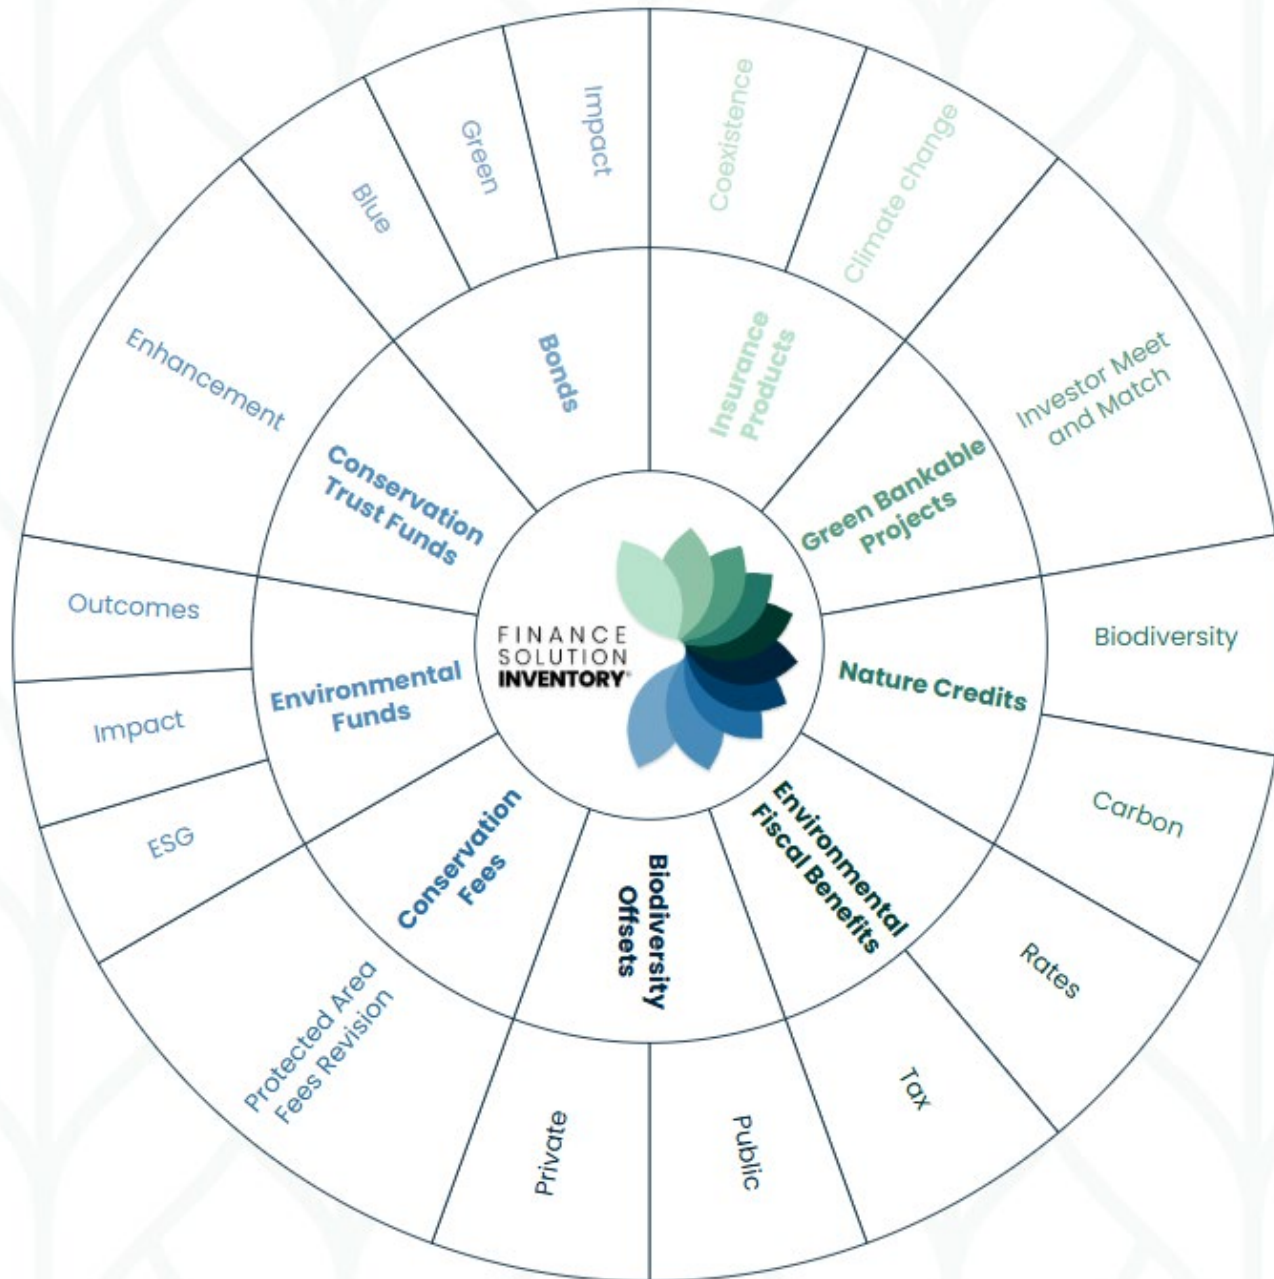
FINANCE SOLUTION INVENTORY®

Bonds

Blue

Green

Impact

Insurance Products

Coexistence

Climate change

Green Bankable Projects

Investor Meet and Match

Nature Credits

Biodiversity

Carbon

Environmental Fiscal Benefits

Rates

Tax

Biodiversity Offsets

Public

Private

Conservation Fees

Protected Area Fees Revision

Environmental Funds

ESG

Impact

Outcomes

Conservation Trust Funds

Enhancement